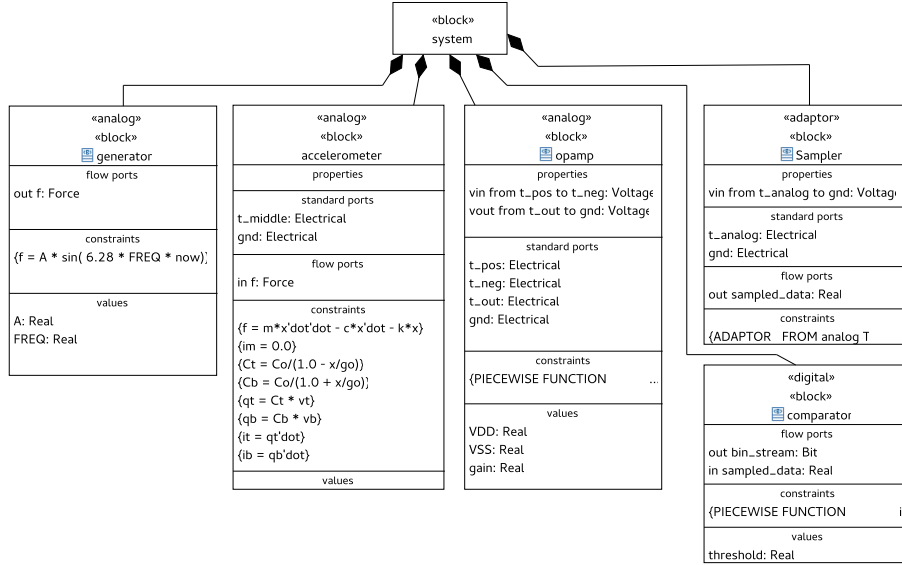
«block»
system

«analog»
«block»
generator
flow ports
out f: Force
constraints
{f = A * sin( 6.28 * FREQ * now)}
values
A: Real
FREQ: Real

«analog»
«block»
accelerometer
properties
standard ports
t_middle: Electrical
gnd: Electrical
flow ports
in f: Force
constraints
{f = m*x'dot'dot - c*x'dot - k*x}
{im = 0.0}
{Ct = Co/(1.0 - x/go)}
{Cb = Co/(1.0 + x/go)}
{qt = Ct * vt}
{qb = Cb * vb}
{it = qt'dot}
{ib = qb'dot}
values

«analog»
«block»
opamp
properties
vin from t_pos to t_neg: Voltage
vout from t_out to gnd: Voltage
standard ports
t_pos: Electrical
t_neg: Electrical
t_out: Electrical
gnd: Electrical
constraints
{PIECEWISE FUNCTION ...
values
VDD: Real
VSS: Real
gain: Real

«adaptor»
«block»
Sampler
properties
vin from t_analog to gnd: Voltage
standard ports
t_analog: Electrical
gnd: Electrical
flow ports
out sampled_data: Real
constraints
{ADAPTOR FROM analog T

«digital»
«block»
comparator
flow ports
out bin_stream: Bit
in sampled_data: Real
constraints
{PIECEWISE FUNCTION i
values
threshold: Real